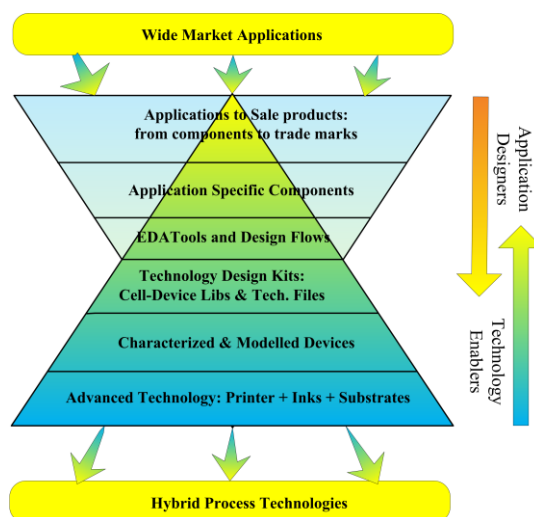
Wide Market Applications

Applications to Sale products: from components to trade marks

Application Specific Components

EDATools and Design Flows

Technology Design Kits: Cell-Device Libs & Tech. Files

Characterized & Modelled Devices

Advanced Technology: Printer + Inks + Substrates

Hybrid Process Technologies

Application Designers

Technology Enablers